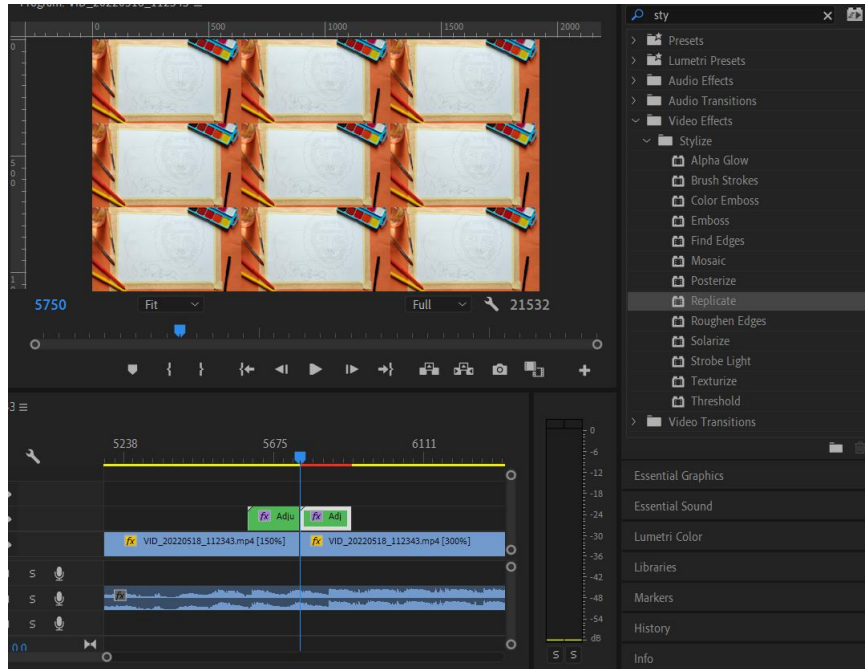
Program: VID_20220518_112343 ≡

0
500
1000
1500
2000

5750
Fit
Full
21532

3 ≡
5238
5675
6111

fx Adju
fx Adj
fx VID_20220518_112343.mp4 [150%]
fx VID_20220518_112343.mp4 [300%]

S
S
S

0
-6
-12
-18
-24
-30
-36
-42
-48
-54
dB
S S

sty
Presets
Lumetri Presets
Audio Effects
Audio Transitions
Video Effects
Stylize
Alpha Glow
Brush Strokes
Color Emboss
Emboss
Find Edges
Mosaic
Posterize
Replicate
Roughen Edges
Solarize
Strobe Light
Texturize
Threshold
Video Transitions

Essential Graphics
Essential Sound
Lumetri Color
Libraries
Markers
History
Info